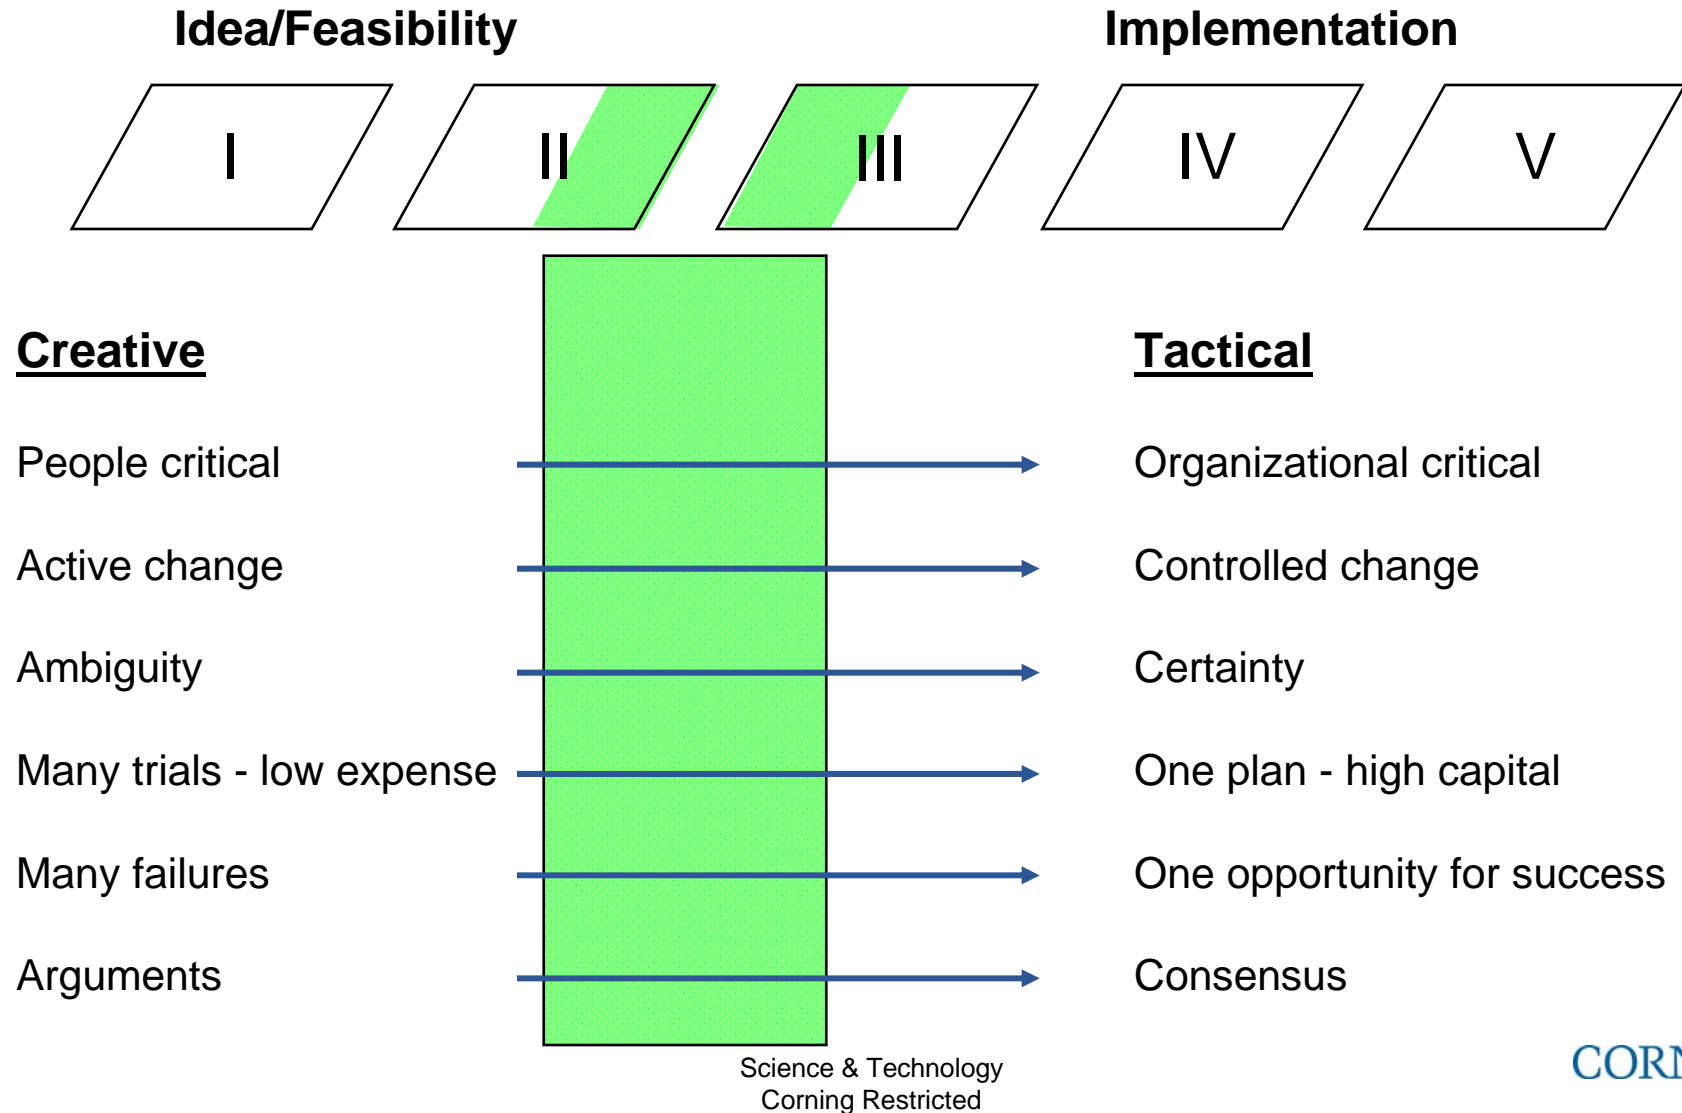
Idea/Feasibility

Implementation

I

II

III

IV

V

Creative

People critical

Active change

Ambiguity

Many trials - low expense

Many failures

Arguments

Tactical

Organizational critical

Controlled change

Certainty

One plan - high capital

One opportunity for success

Consensus

Science & Technology
Corning Restricted

CORN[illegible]